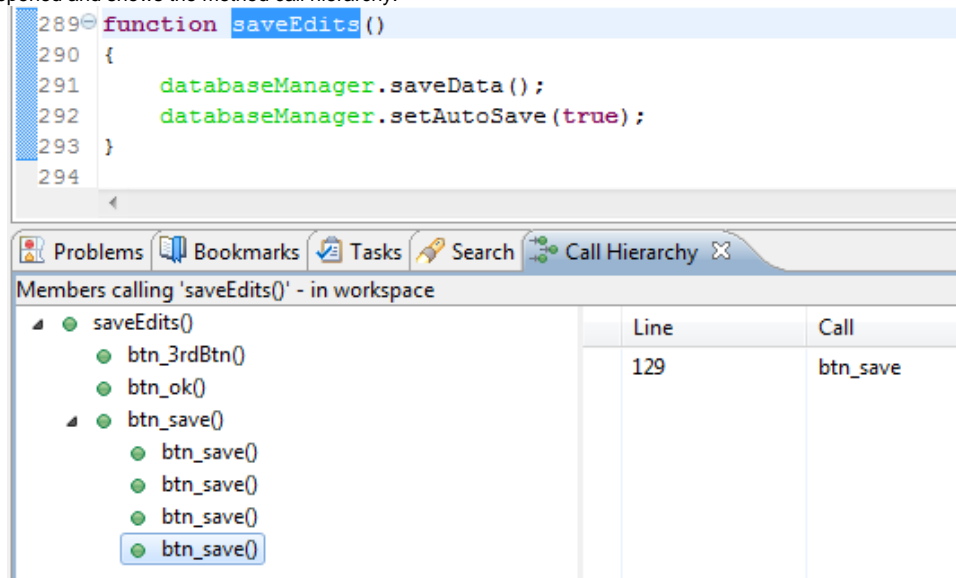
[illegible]

289 function saveEdits()
290 {
291 databaseManager.saveData();
292 databaseManager.setAutoSave(true);
293 }
294

Problems | Bookmarks | Tasks | Search | Call Hierarchy

Members calling 'saveEdits()' - in workspace

saveEdits()
btn_3rdBtn()
btn_ok()
btn_save()
btn_save()
btn_save()
btn_save()
btn_save()

| Line | Call |
|---|---|
| 129 | btn_save |